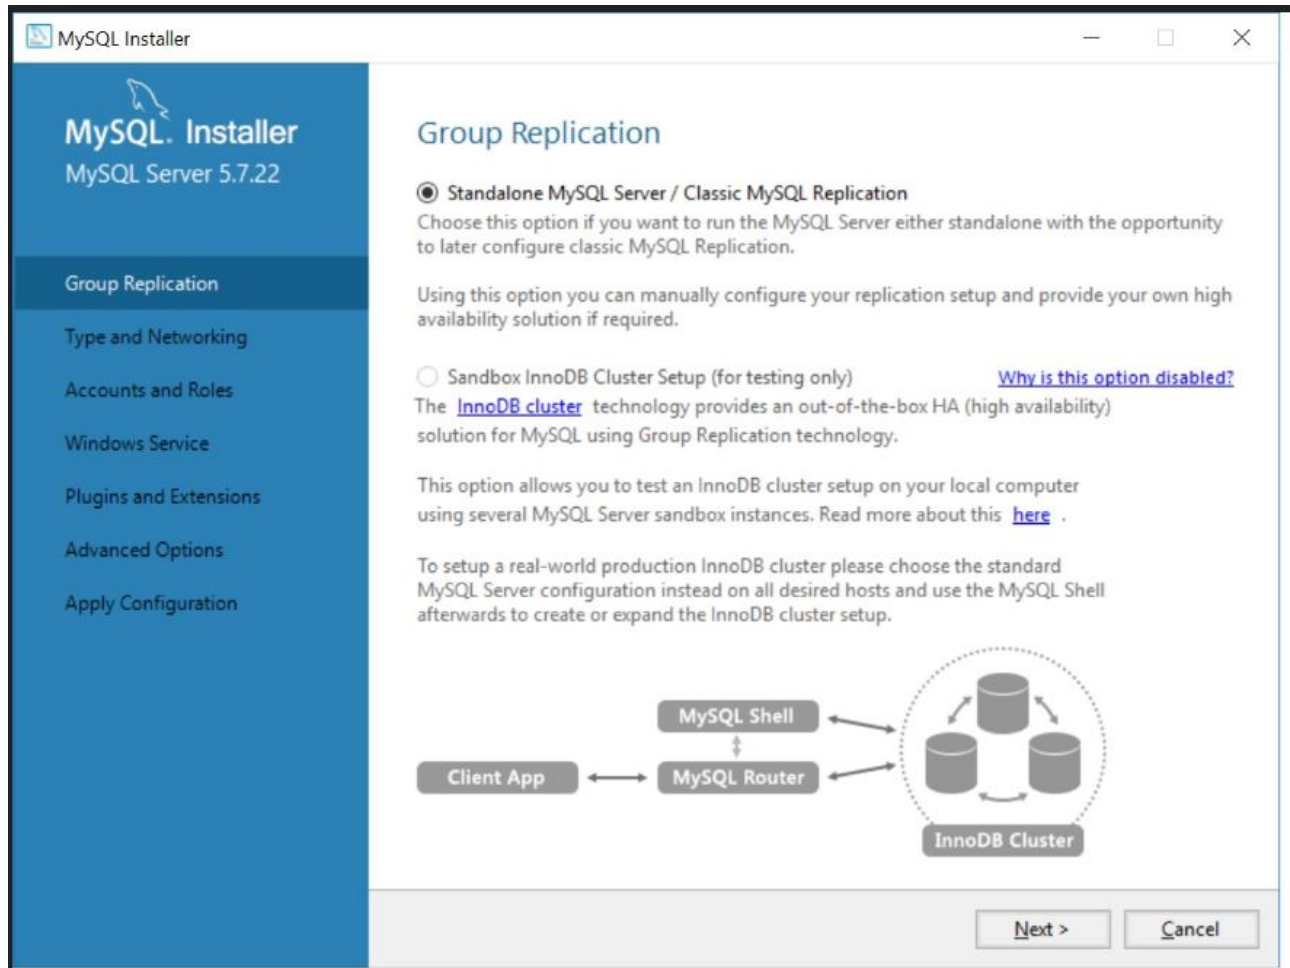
MySQL Installer

MySQL. Installer
MySQL Server 5.7.22

Group Replication
Type and Networking
Accounts and Roles
Windows Service
Plugins and Extensions
Advanced Options
Apply Configuration

Group Replication

Standalone MySQL Server / Classic MySQL Replication
Choose this option if you want to run the MySQL Server either standalone with the opportunity to later configure classic MySQL Replication.

Using this option you can manually configure your replication setup and provide your own high availability solution if required.

Sandbox InnoDB Cluster Setup (for testing only)
Why is this option disabled?
The InnoDB cluster technology provides an out-of-the-box HA (high availability) solution for MySQL using Group Replication technology.

This option allows you to test an InnoDB cluster setup on your local computer using several MySQL Server sandbox instances. Read more about this here .

To setup a real-world production InnoDB cluster please choose the standard MySQL Server configuration instead on all desired hosts and use the MySQL Shell afterwards to create or expand the InnoDB cluster setup.

MySQL Shell
Client App
MySQL Router
InnoDB Cluster

Next >
Cancel